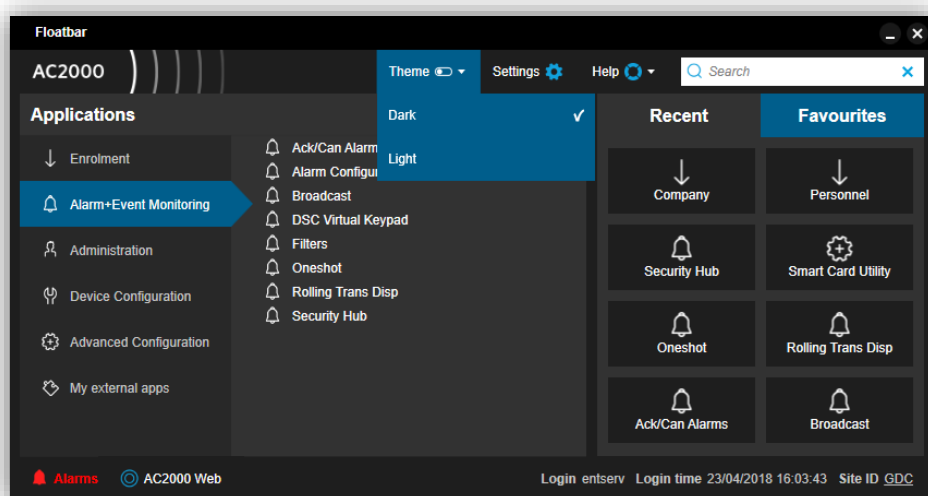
Floatbar

AC2000

Theme
Settings
Help
Search

Applications

Enrolment
Alarm+Event Monitoring
Administration
Device Configuration
Advanced Configuration
My external apps

Ack/Can Alarm
Alarm Configur
Broadcast
DSC Virtual Keypad
Filters
Oneshot
Rolling Trans Disp
Security Hub

Dark ✓
Light

Recent
Favourites

Company
Personnel
Security Hub
Smart Card Utility
Oneshot
Rolling Trans Disp
Ack/Can Alarms
Broadcast

Alarms
AC2000 Web
Login entserv Login time 23/04/2018 16:03:43 Site ID GDC